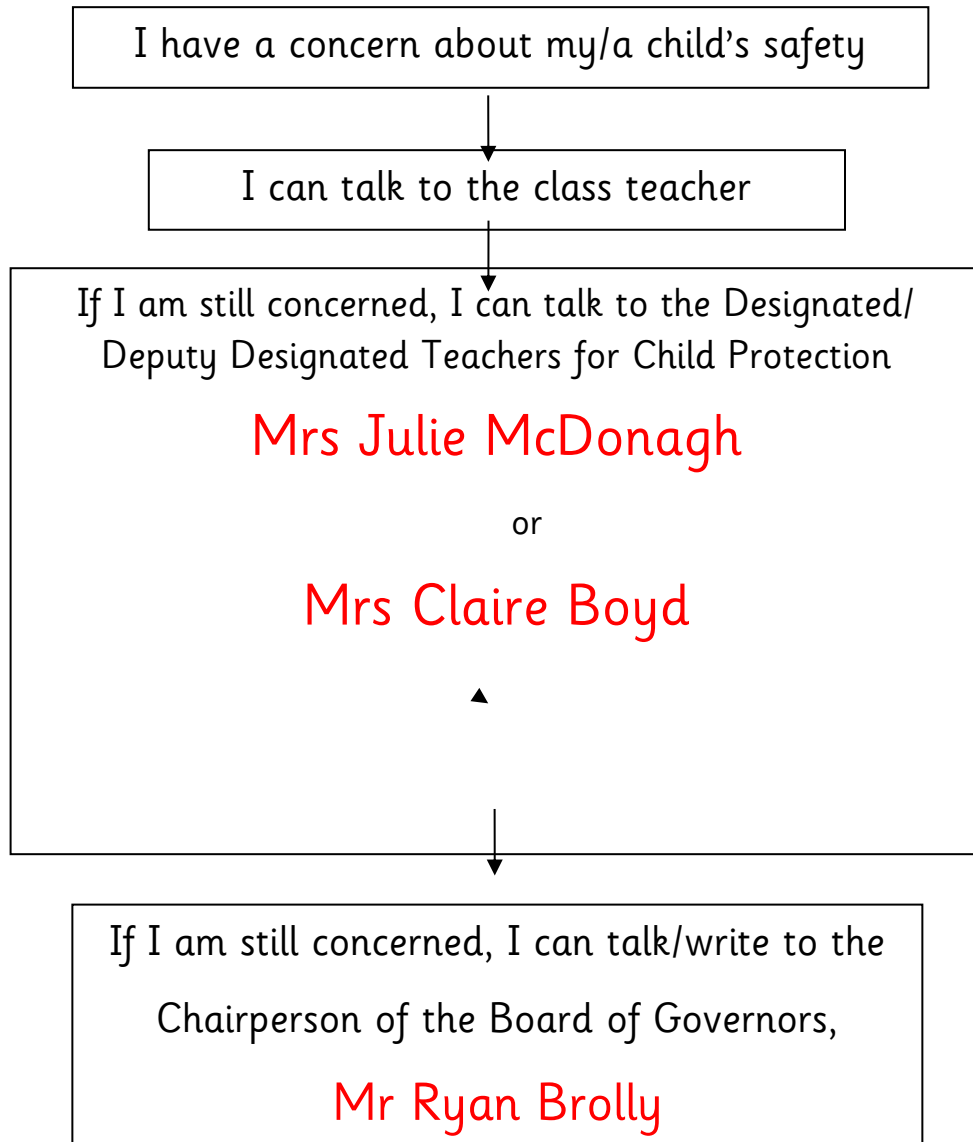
I have a concern about my/a child's safety

I can talk to the class teacher

If I am still concerned, I can talk to the Designated/ Deputy Designated Teachers for Child Protection

Mrs Julie McDonagh

or

Mrs Claire Boyd

If I am still concerned, I can talk/write to the Chairperson of the Board of Governors,

Mr Ryan Brolly